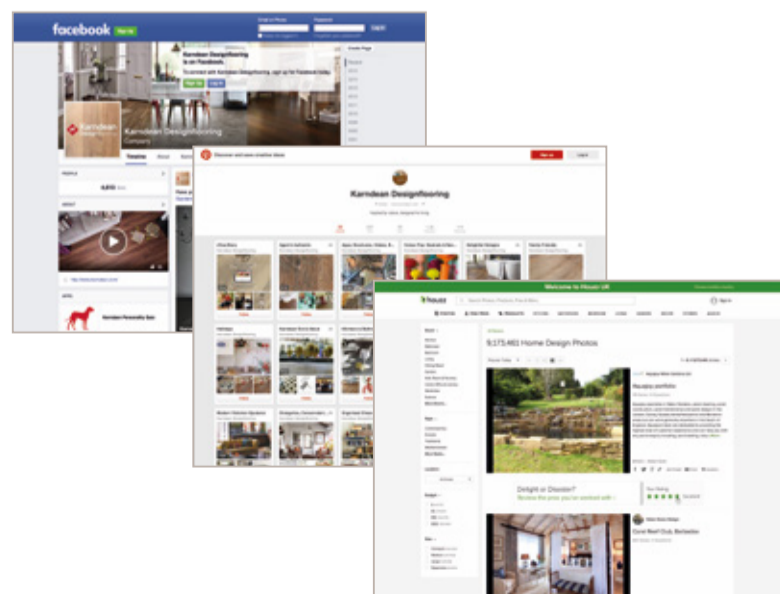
facebook Sign Up

Karndean Designflooring is on Facebook.

To connect with Karndean Designflooring, sign up for Facebook today.

Sign Up Log In

Karndean Designflooring

Company

Timeline About

Karndean Personality Quiz

Discover and save creative ideas

Sign up Log in

Karndean Designflooring

Welcome to Houzz UK

houzz

9,173,461 Home Design Photos

Aquapac portfolio

Delight or Disaster?

Review the pros you've worked with »

Coral Reef Club, Barbados